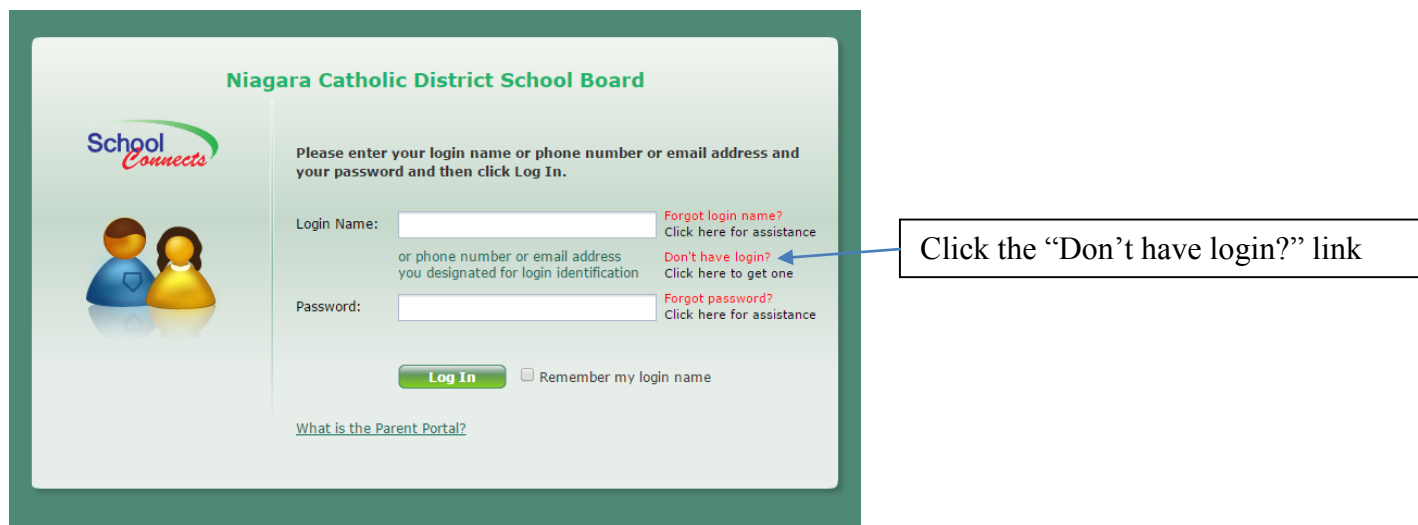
Niagara Catholic District School Board

School Connects

Please enter your login name or phone number or email address and your password and then click Log In.

Login Name:

Forgot login name?
Click here for assistance

or phone number or email address you designated for login identification

Don't have login?
Click here to get one

Password:

Forgot password?
Click here for assistance

Log In

Remember my login name

What is the Parent Portal?

Click the "Don't have login?" link